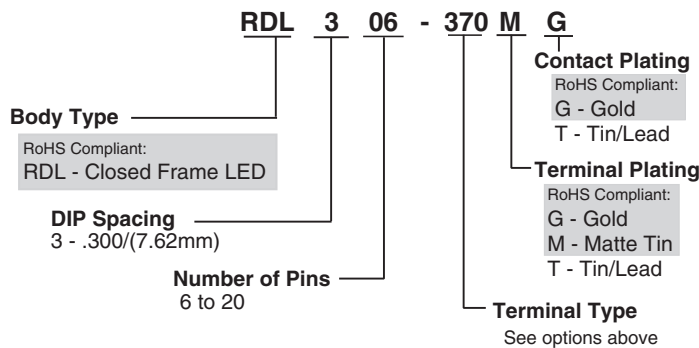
RDL 3 06 - 370 M G

Contact Plating
RoHS Compliant:
G - Gold
T - Tin/Lead

Body Type
RoHS Compliant:
RDL - Closed Frame LED

Terminal Plating
RoHS Compliant:
G - Gold
M - Matte Tin
T - Tin/Lead

DIP Spacing
3 - .300/(7.62mm)

Number of Pins
6 to 20

Terminal Type
See options above